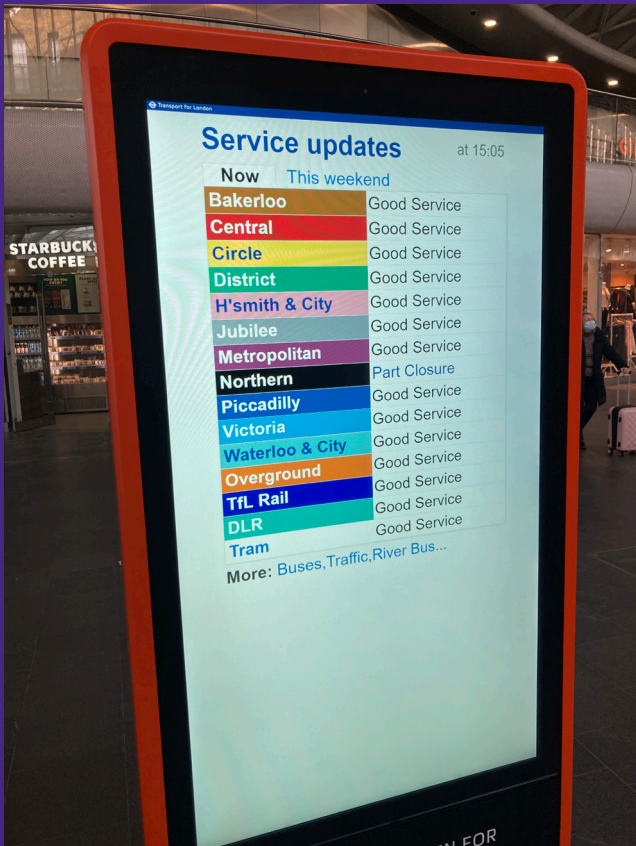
STARBUCKS
COFFEE

Transport for London

Service updates at 15:05

Now This weekend

| | |
|---|---|
| Bakerloo | Good Service |
| Central | Good Service |
| Circle | Good Service |
| District | Good Service |
| H'smith & City | Good Service |
| Jubilee | Good Service |
| Metropolitan | Good Service |
| Northern | Part Closure |
| Piccadilly | Good Service |
| Victoria | Good Service |
| Waterloo & City | Good Service |
| Overground | Good Service |
| TfL Rail | Good Service |
| DLR | Good Service |
| Tram | |

More: Buses,Traffic,River Bus...

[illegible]N FOR